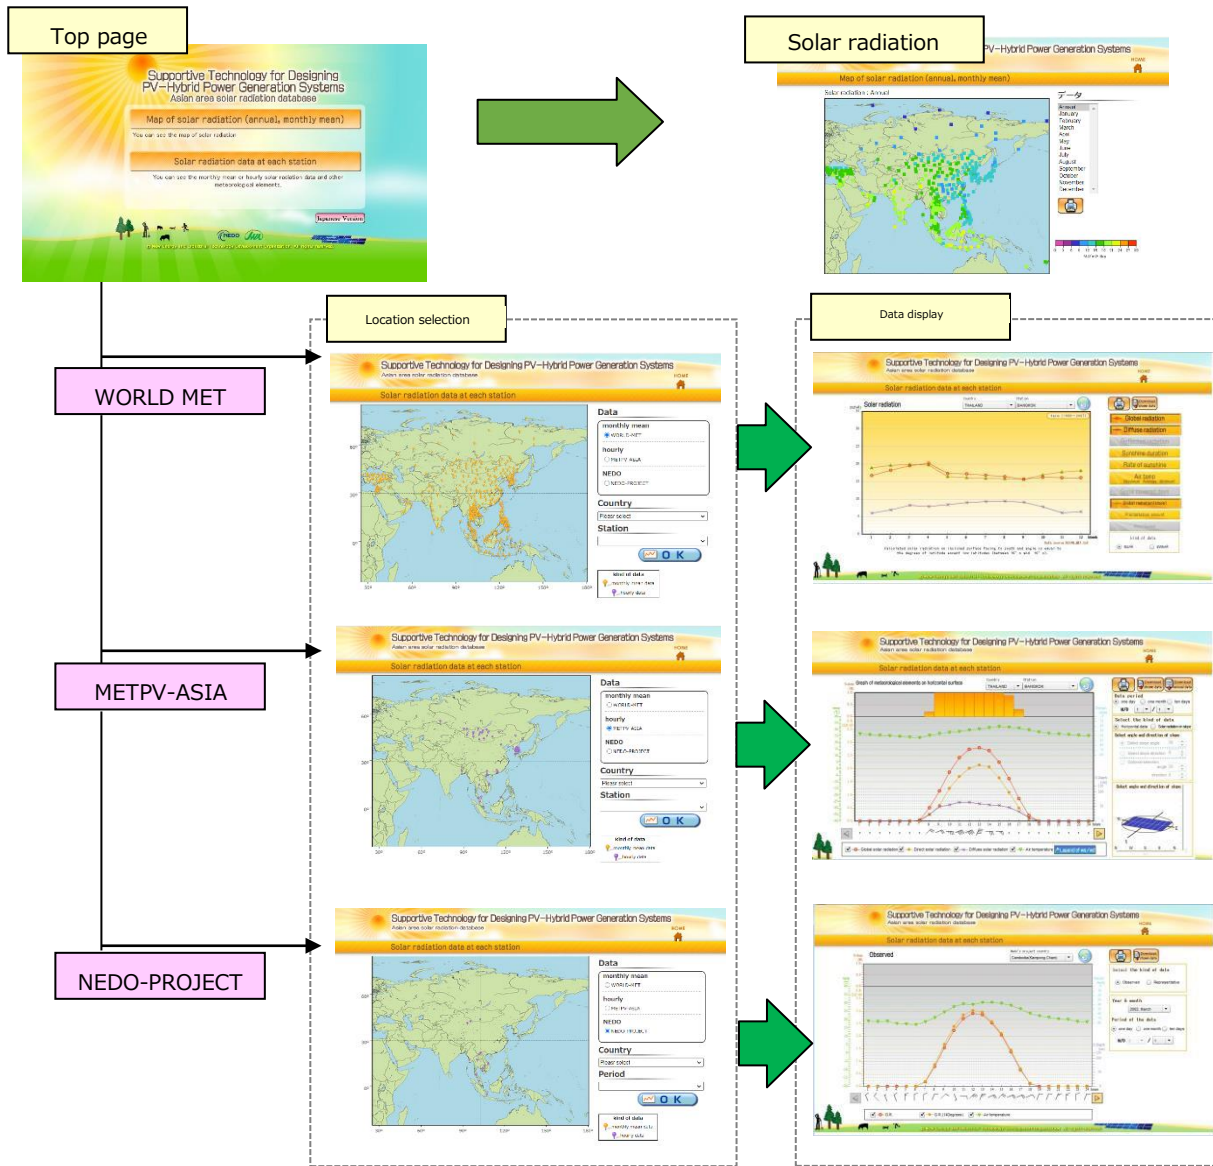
Top page

Supportive Technology for Designing PV–Hybrid Power Generation Systems
Asian area solar radiation database

Map of solar radiation (annual, monthly mean)
You can see the map of solar radiation.

Solar radiation data at each station
You can see the monthly mean or hourly solar radiation data and other meteorological elements.

Japanese Version

Solar radiation

PV–Hybrid Power Generation Systems
HOME
Map of solar radiation (annual, monthly mean)
Solar radiation : Annual
データ
Annual
January
February
March
April
May
June
July
August
September
October
November
December

Location selection

Data display

WORLD MET

Supportive Technology for Designing PV–Hybrid Power Generation Systems
Asian area solar radiation database
HOME
Solar radiation data at each station
Data
monthly mean
WORLD-MET
hourly
METPV-ASIA
NEDO
NEDO-PROJECT
Country
Please select
Station
OK
kind of data
monthly mean data
hourly data

Supportive Technology for Designing PV–Hybrid Power Generation Systems
Asian area solar radiation database
HOME
Solar radiation data at each station
Solar radiation
THAILAND
BANGKOK
Global radiation
Diffuse radiation
Sunshine duration
Ratio of sunshine
Air temp
kind of data

METPV-ASIA

Supportive Technology for Designing PV–Hybrid Power Generation Systems
Asian area solar radiation database
HOME
Solar radiation data at each station
Data
monthly mean
WORLD-MET
hourly
METPV-ASIA
NEDO
NEDO-PROJECT
Country
Please select
Station
OK
kind of data
monthly mean data
hourly data

Supportive Technology for Designing PV–Hybrid Power Generation Systems
Asian area solar radiation database
HOME
Solar radiation data at each station
Graph of meteorological elements on horizontal surface
THAILAND
BANGKOK
Data period
Select the kind of data
Select angle and direction of plane

NEDO-PROJECT

Supportive Technology for Designing PV–Hybrid Power Generation Systems
Asian area solar radiation database
HOME
Solar radiation data at each station
Data
monthly mean
WORLD-MET
hourly
METPV-ASIA
NEDO
NEDO-PROJECT
Country
Please select
Period
OK
kind of data
monthly mean data
hourly data

Supportive Technology for Designing PV–Hybrid Power Generation Systems
Asian area solar radiation database
HOME
Solar radiation data at each station
Observed
Select the kind of data
Observed
Representative
Year & month
Period of the data